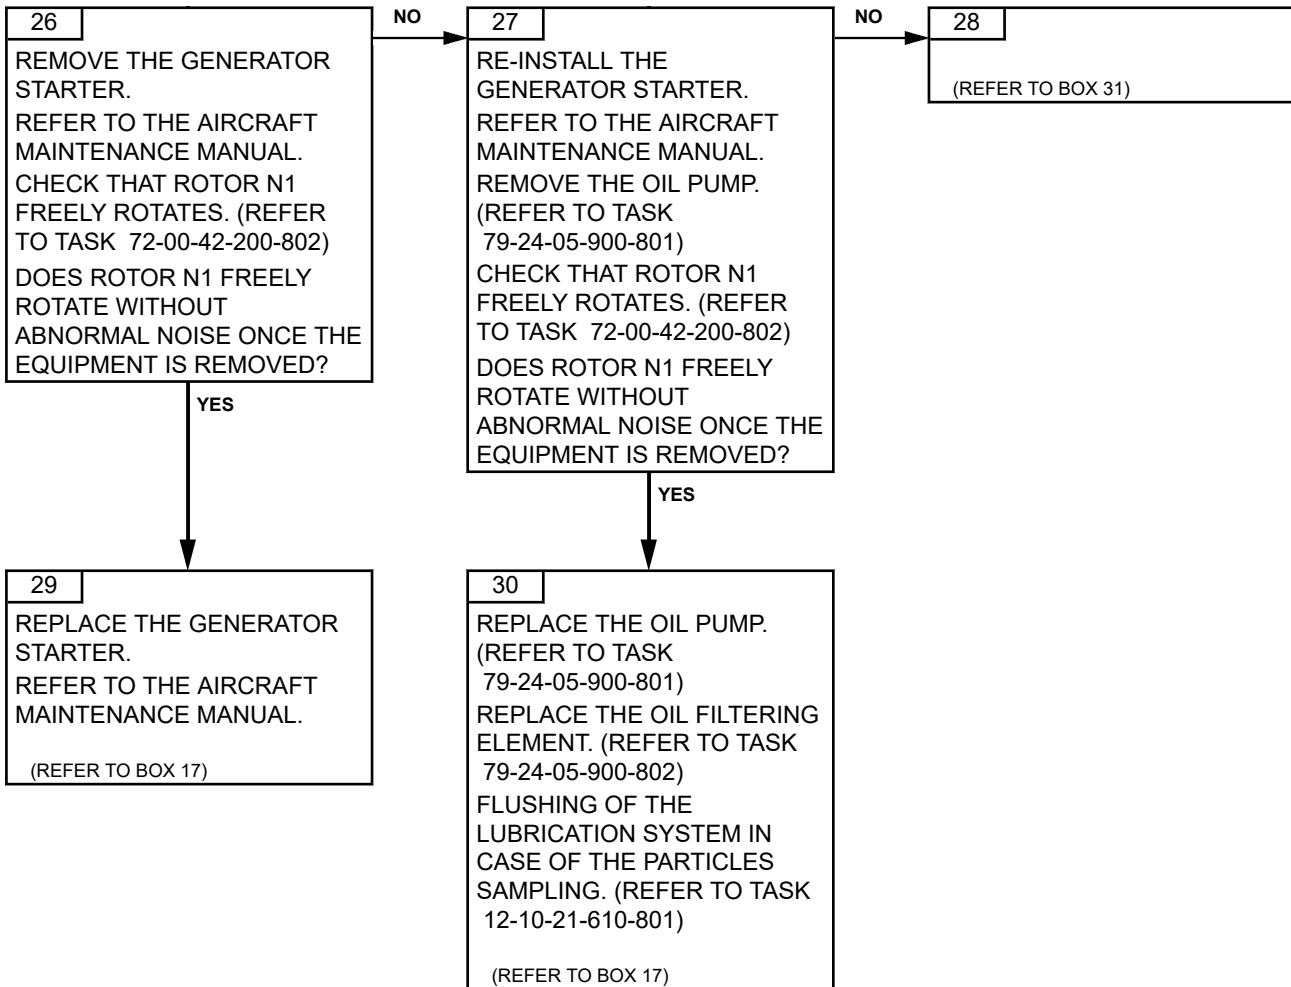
26

REMOVE THE GENERATOR STARTER.

REFER TO THE AIRCRAFT MAINTENANCE MANUAL.

CHECK THAT ROTOR N1 FREELY ROTATES. (REFER TO TASK 72-00-42-200-802)

DOES ROTOR N1 FREELY ROTATE WITHOUT ABNORMAL NOISE ONCE THE EQUIPMENT IS REMOVED?

NO

27

RE-INSTALL THE GENERATOR STARTER.

REFER TO THE AIRCRAFT MAINTENANCE MANUAL.

REMOVE THE OIL PUMP. (REFER TO TASK 79-24-05-900-801)

CHECK THAT ROTOR N1 FREELY ROTATES. (REFER TO TASK 72-00-42-200-802)

DOES ROTOR N1 FREELY ROTATE WITHOUT ABNORMAL NOISE ONCE THE EQUIPMENT IS REMOVED?

NO

28

(REFER TO BOX 31)

YES

29

REPLACE THE GENERATOR STARTER.

REFER TO THE AIRCRAFT MAINTENANCE MANUAL.

(REFER TO BOX 17)

YES

30

REPLACE THE OIL PUMP. (REFER TO TASK 79-24-05-900-801)

REPLACE THE OIL FILTERING ELEMENT. (REFER TO TASK 79-24-05-900-802)

FLUSHING OF THE LUBRICATION SYSTEM IN CASE OF THE PARTICLES SAMPLING. (REFER TO TASK 12-10-21-610-801)

(REFER TO BOX 17)